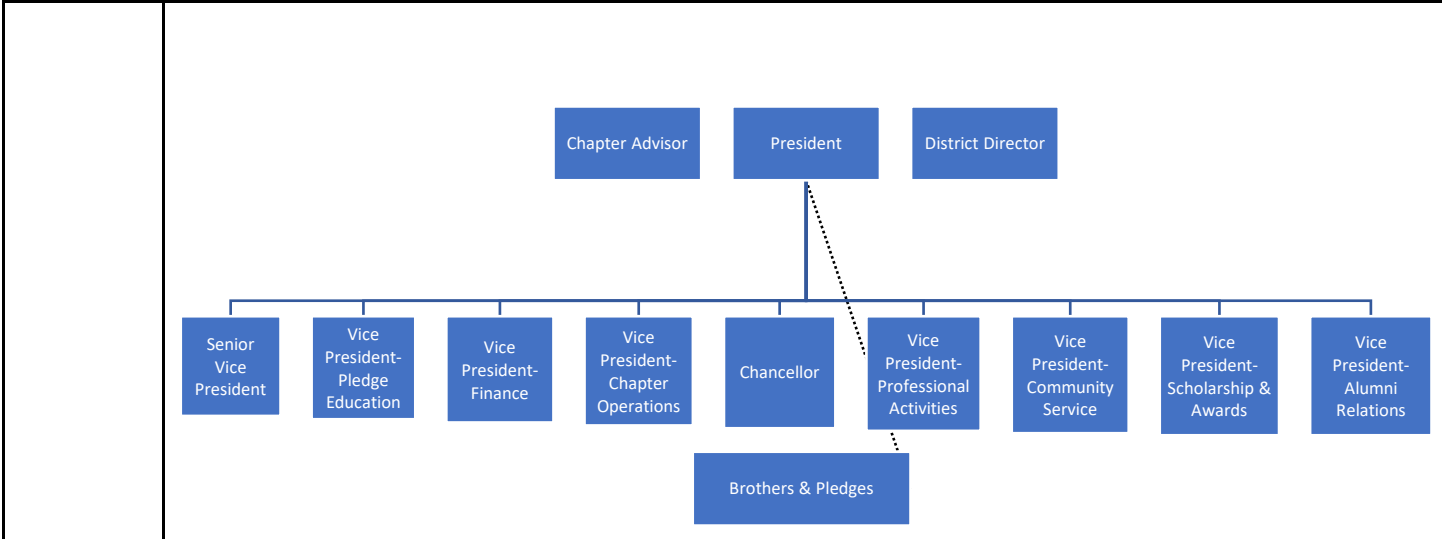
Chapter Advisor

President

District Director

Senior Vice President

Vice President-Pledge Education

Vice President-Finance

Vice President-Chapter Operations

Chancellor

Vice President-Professional Activities

Vice President-Community Service

Vice President-Scholarship & Awards

Vice President-Alumni Relations

Brothers & Pledges